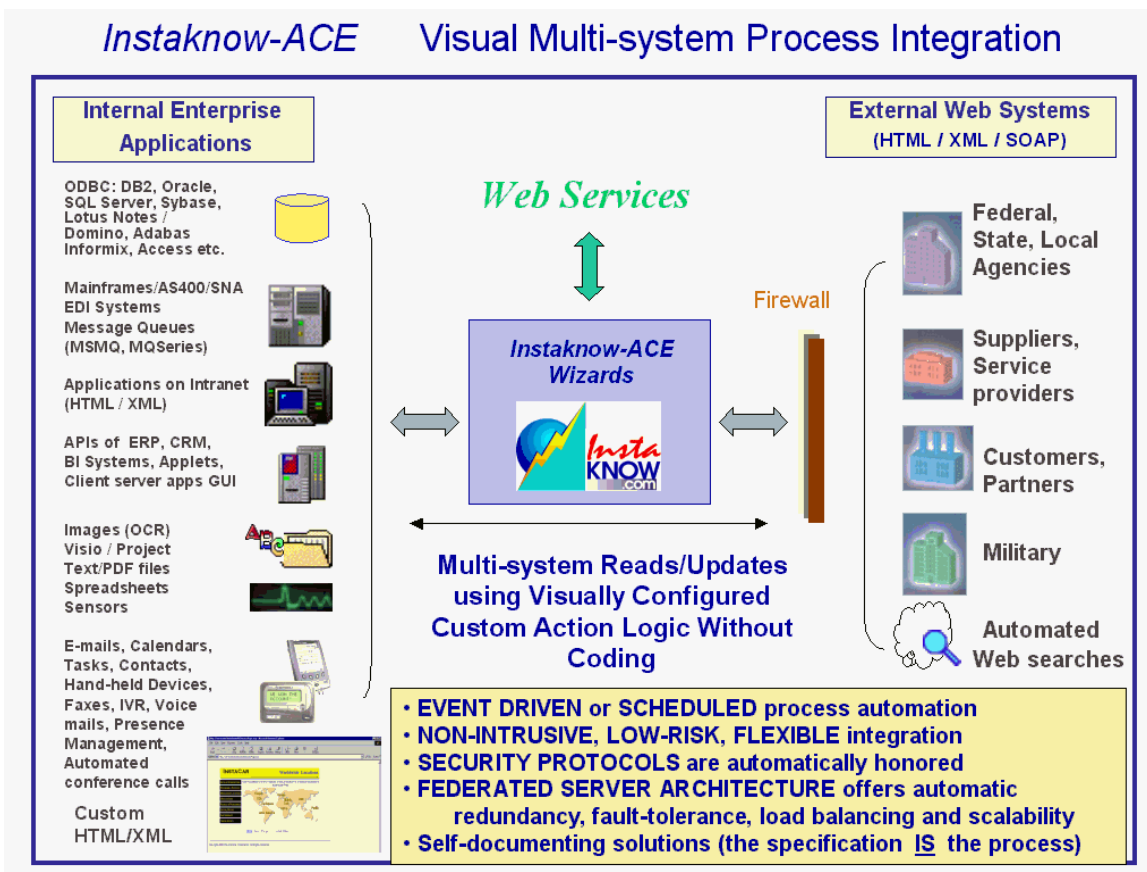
Instaknow-ACE Visual Multi-system Process Integration

Internal Enterprise Applications

ODBC: DB2, Oracle, SQL Server, Sybase, Lotus Notes / Domino, Adabas Informix, Access etc.

Mainframes/AS400/SNA EDI Systems Message Queues (MSMQ, MQSeries)

Applications on Intranet (HTML / XML)

APIs of ERP, CRM, BI Systems, Applets, Client server apps GUI

Images (OCR) Visio / Project Text/PDF files Spreadsheets Sensors

E-mails, Calendars, Tasks, Contacts, Hand-held Devices, Faxes, IVR, Voice mails, Presence Management, Automated conference calls

Custom HTML/XML

Web Services

Instaknow-ACE Wizards

Insta KNOW .com

Firewall

External Web Systems (HTML / XML / SOAP)

Federal, State, Local Agencies

Suppliers, Service providers

Customers, Partners

Military

Automated Web searches

Multi-system Reads/Updates using Visually Configured Custom Action Logic Without Coding

• EVENT DRIVEN or SCHEDULED process automation
• NON-INTRUSIVE, LOW-RISK, FLEXIBLE integration
• SECURITY PROTOCOLS are automatically honored
• FEDERATED SERVER ARCHITECTURE offers automatic redundancy, fault-tolerance, load balancing and scalability
• Self-documenting solutions (the specification IS the process)